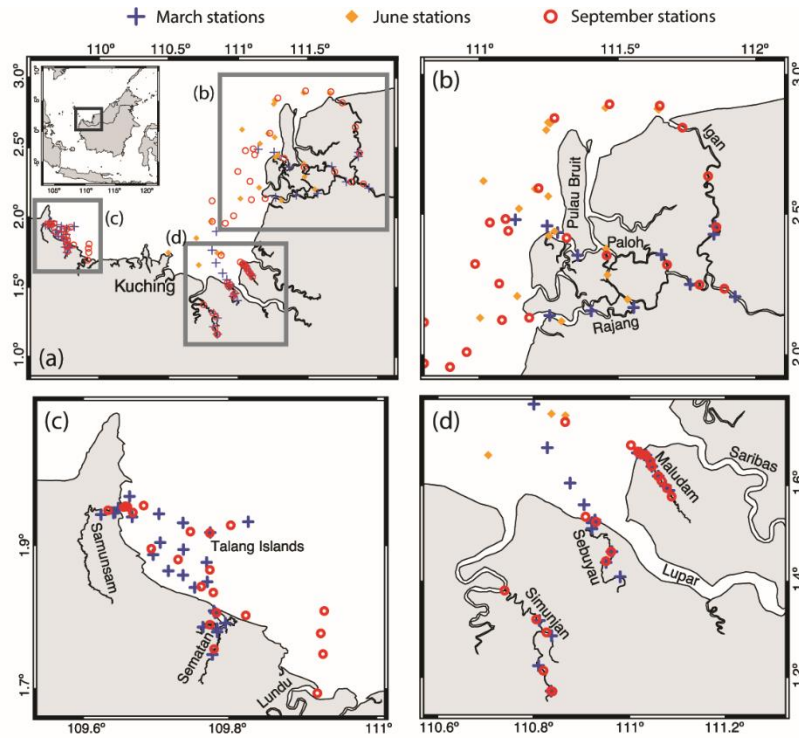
March stations June stations September stations

110° 110.5° 111° 111.5°
3.0° 2.5° 2.0° 1.5° 1.0°
(b)
(c)
(d)
Kuching
(a)
105° 110° 115° 120°

(b)
111° 111.5° 112°
3.0° 2.5° 2.0°
Igan
Pulau Bruit
Paloh
Rajang

(c)
Samunsam
Talang Islands
Sematan
Lundu
1.9° 1.7°
109.6° 109.8° 111°

(d)
Maludam
Saribas
Sebuyau
Lupar
Simunjan
1.6° 1.4° 1.2°
110.6° 110.8° 111° 111.2°